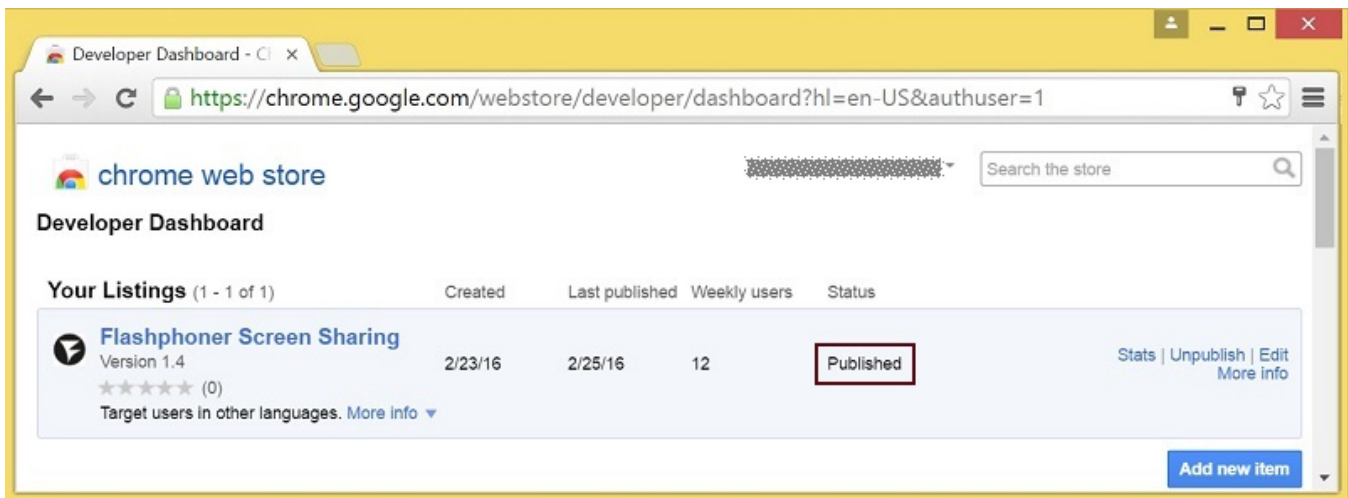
Developer Dashboard - C ×

https://chrome.google.com/webstore/developer/dashboard?hl=en-US&authuser=1

chrome web store

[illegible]

Search the store

Developer Dashboard

| Your Listings (1 - 1 of 1) | Created | Last published | Weekly users | Status | |
|---|---|---|---|---|---|
| Flashphoner Screen Sharing Version 1.4 ★★★★★ (0) Target users in other languages. More info ▾ | 2/23/16 | 2/25/16 | 12 | Published | Stats \| Unpublish \| Edit More info |

Add new item